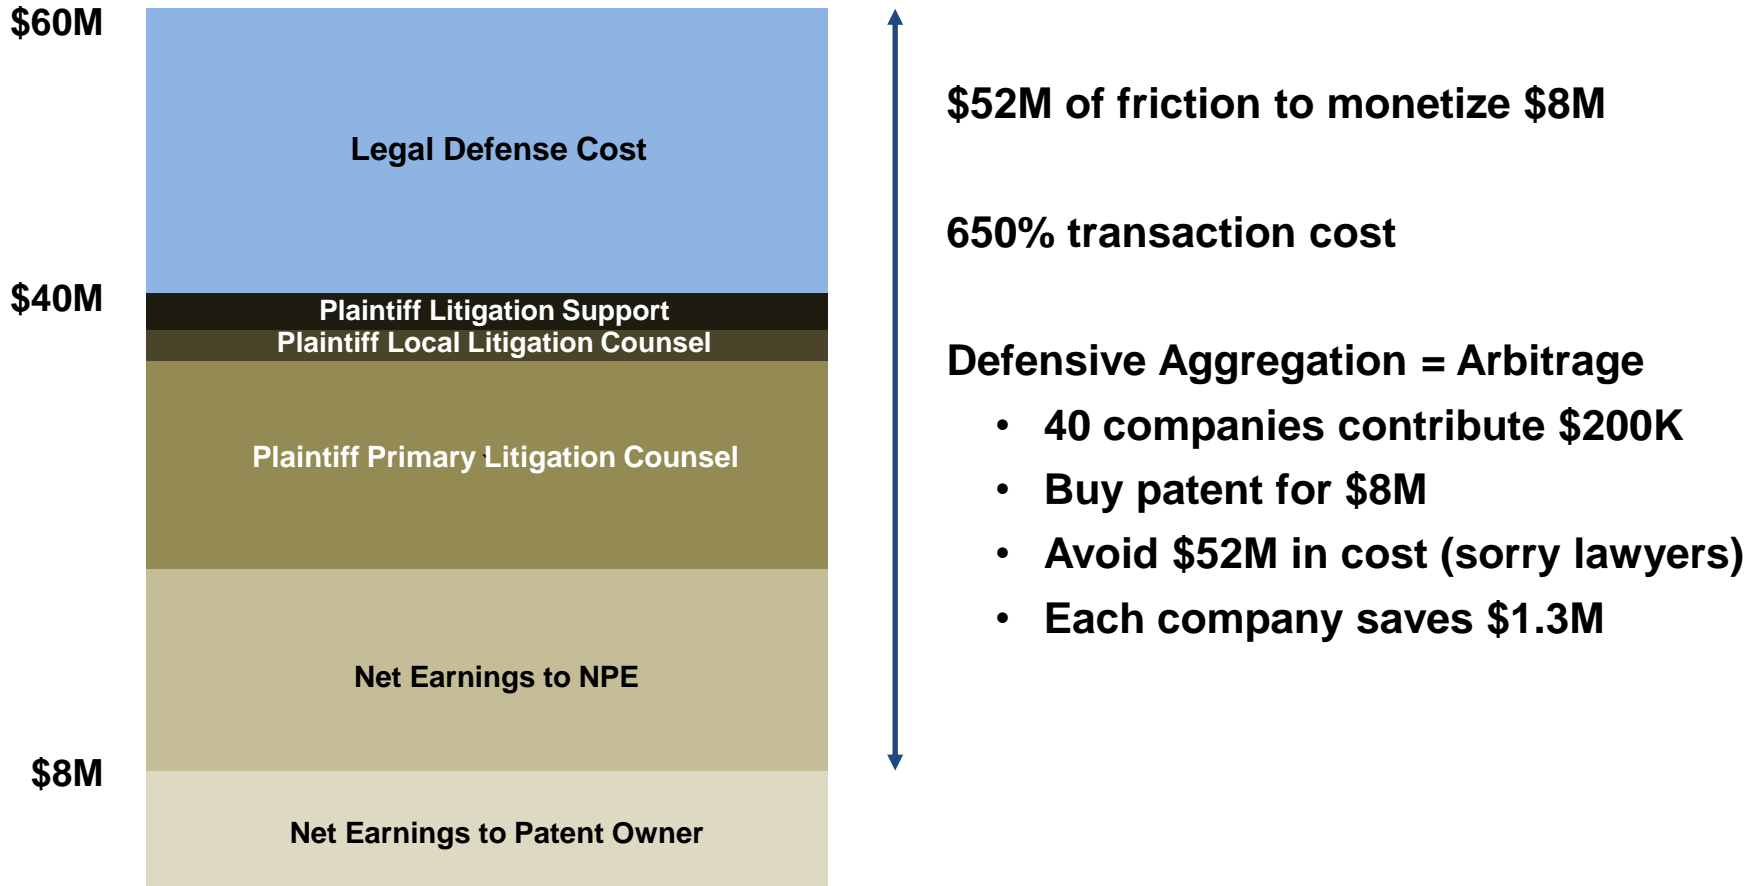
$60M

Legal Defense Cost

$40M

Plaintiff Litigation Support

Plaintiff Local Litigation Counsel

Plaintiff Primary Litigation Counsel

Net Earnings to NPE

$8M

Net Earnings to Patent Owner

$52M of friction to monetize $8M

650% transaction cost

Defensive Aggregation = Arbitrage

- 40 companies contribute $200K
- Buy patent for $8M
- Avoid $52M in cost (sorry lawyers)
- Each company saves $1.3M